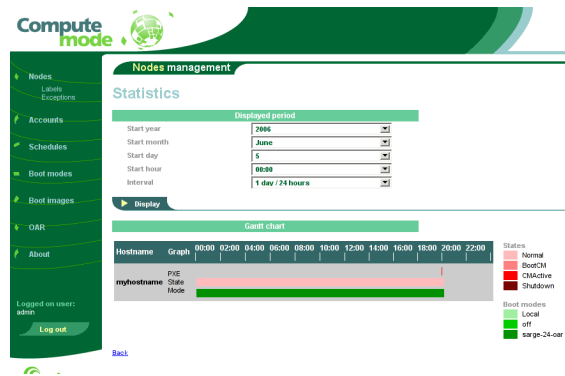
Compute mode

Nodes
Labels
Exceptions
Accounts
Schedules
Boot modes
Boot images
OAR
About

Logged on user:
admin
Log out

Nodes management

Statistics

Displayed period

| | |
|---|---|
| Start year | 2006 |
| Start month | June |
| Start day | 5 |
| Start hour | 00:00 |
| Interval | 1 day / 24 hours |

Display

Gantt chart

| Hostname | Graph | 00:00 | 02:00 | 04:00 | 06:00 | 08:00 | 10:00 | 12:00 | 14:00 | 16:00 | 18:00 | 20:00 | 22:00 |
|---|---|---|---|---|---|---|---|---|---|---|---|---|---|
| myhostname | PXE State Mode | | | | | | | | | | | | |

States
Normal
BootCM
CMActive
Shutdown

Boot modes
Local
off
sarge-24-oar

Back